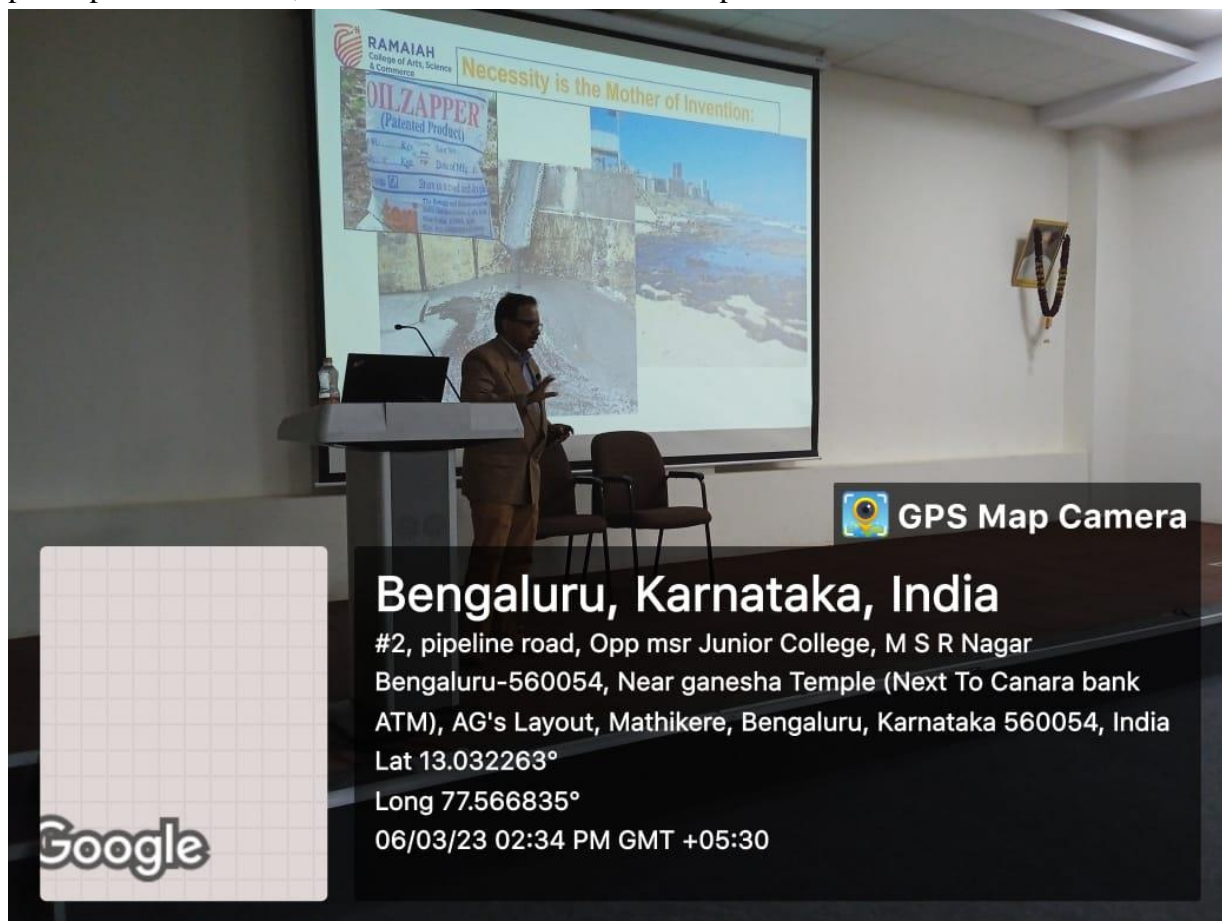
RAMAIAH
College of Arts, Science & Commerce

Necessity is the Mother of Invention:

OILZAPPER
(Patented Product)

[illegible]

GPS Map Camera

Bengaluru, Karnataka, India
#2, pipeline road, Opp msr Junior College, M S R Nagar Bengaluru-560054, Near ganesha Temple (Next To Canara bank ATM), AG's Layout, Mathikere, Bengaluru, Karnataka 560054, India
Lat 13.032263°
Long 77.566835°
06/03/23 02:34 PM GMT +05:30

Google